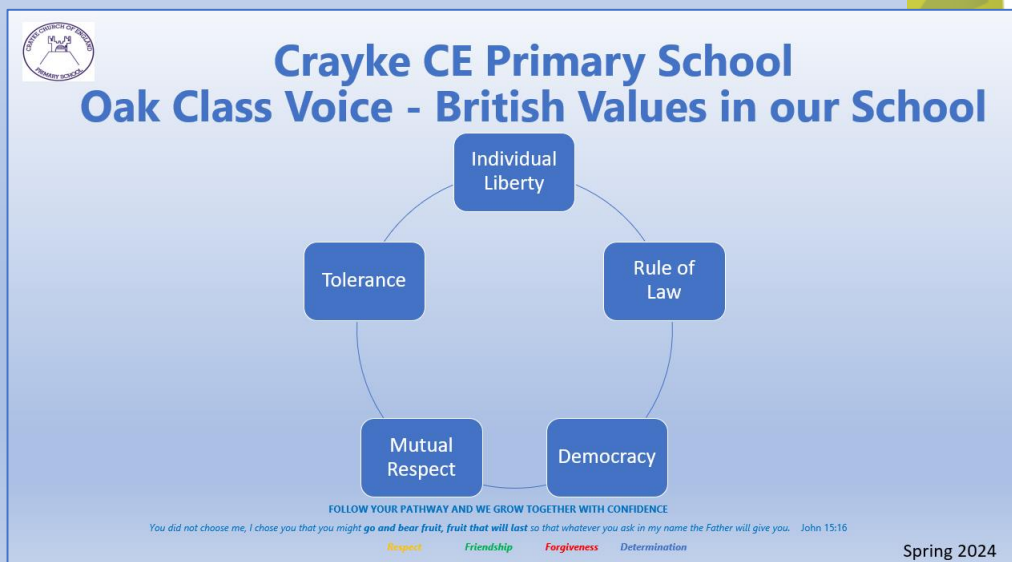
CRAYKE CHURCH OF ENGLAND PRIMARY SCHOOL

Crayke CE Primary School
Oak Class Voice - British Values in our School

Individual Liberty

Rule of Law

Democracy

Mutual Respect

Tolerance

FOLLOW YOUR PATHWAY AND WE GROW TOGETHER WITH CONFIDENCE

You did not choose me, I chose you that you might go and bear fruit, fruit that will last so that whatever you ask in my name the Father will give you. John 15:16

Respect Friendship Forgiveness Determination

Spring 2024